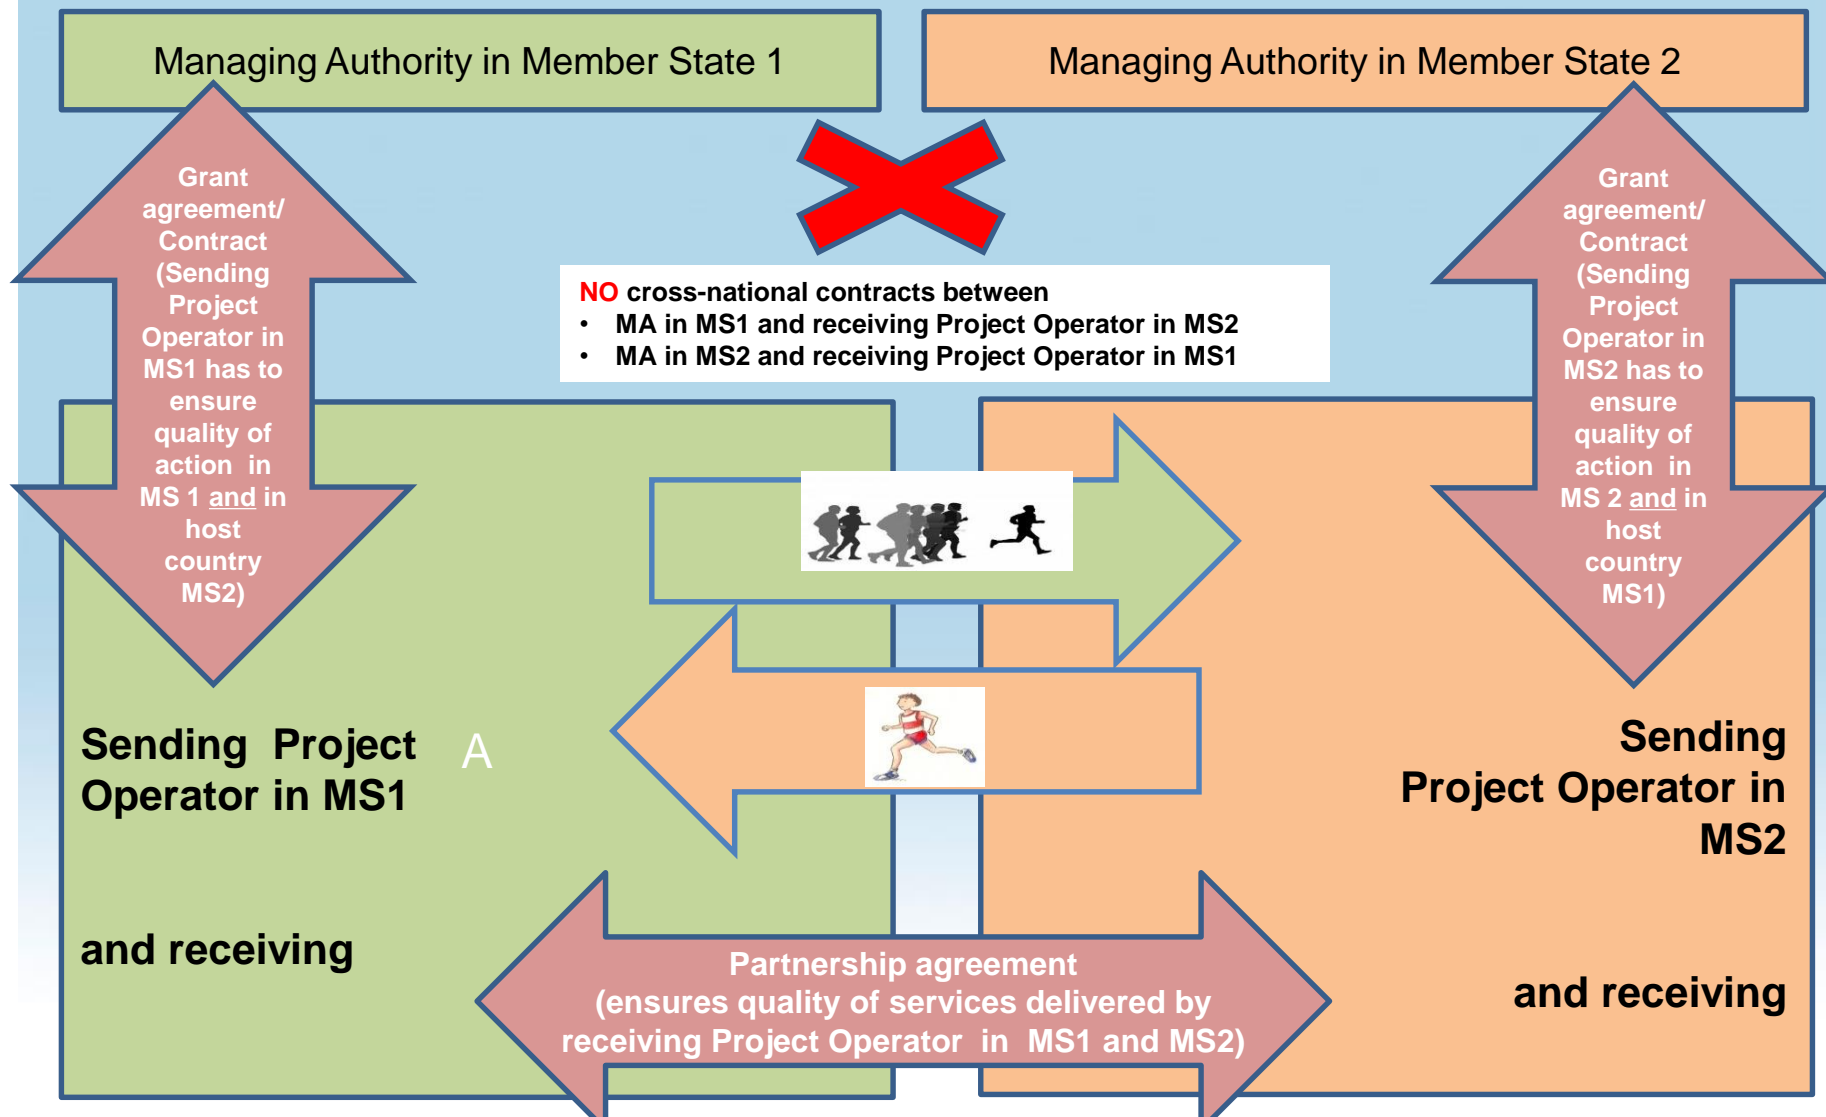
Managing Authority in Member State 1

Managing Authority in Member State 2

Grant agreement/ Contract (Sending Project Operator in MS1 has to ensure quality of action in MS 1 and in host country MS2)

NO cross-national contracts between
• MA in MS1 and receiving Project Operator in MS2
• MA in MS2 and receiving Project Operator in MS1

Grant agreement/ Contract (Sending Project Operator in MS2 has to ensure quality of action in MS 2 and in host country MS1)

Sending Project Operator in MS1

A

and receiving

Sending Project Operator in MS2

and receiving

Partnership agreement (ensures quality of services delivered by receiving Project Operator in MS1 and MS2)